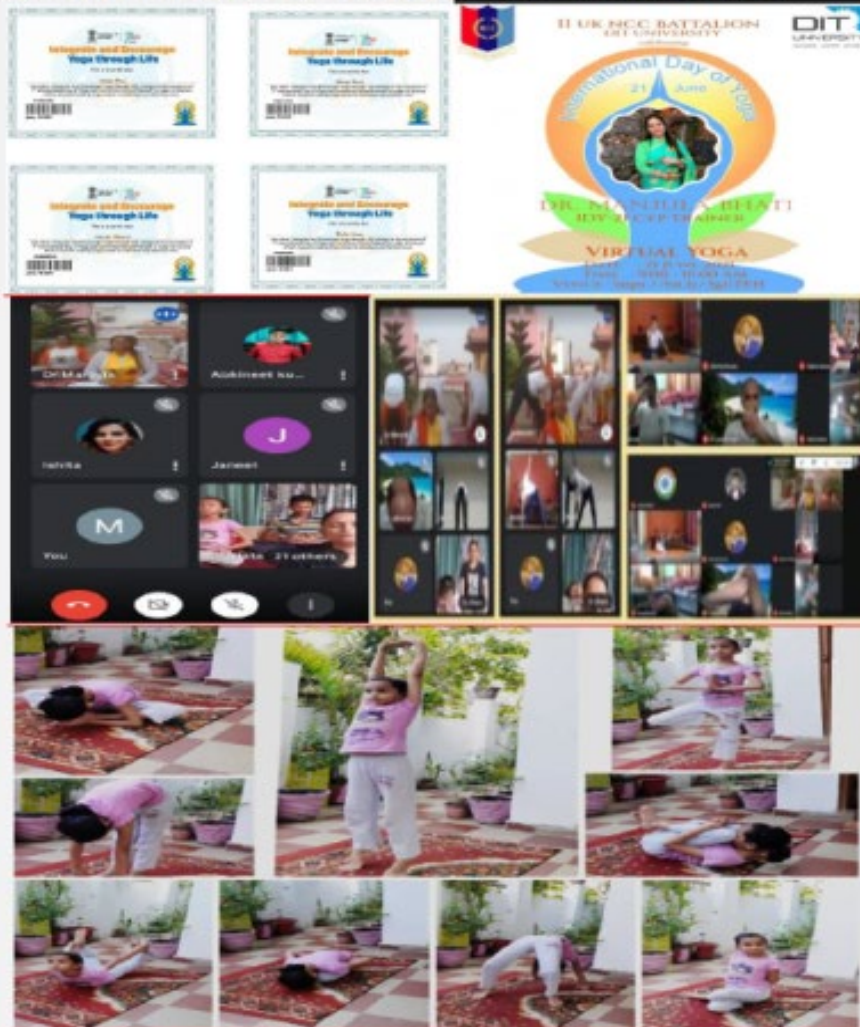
Integrate and Encourage
Yoga through Life

Integrate and Encourage
Yoga through Life

Integrate and Encourage
Yoga through Life

Integrate and Encourage
Yoga through Life

II UK NCC BATTALION
DIT UNIVERSITY

DIT
UNIVERSITY

International Day of Yoga
21 June

DR. MANJULA BHATI
IDY 2021 CYP TRAINER

VIRTUAL YOGA
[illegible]

Dr Manjula
Abhineet ku...
Ishita
Janeet
You
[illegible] 21 others